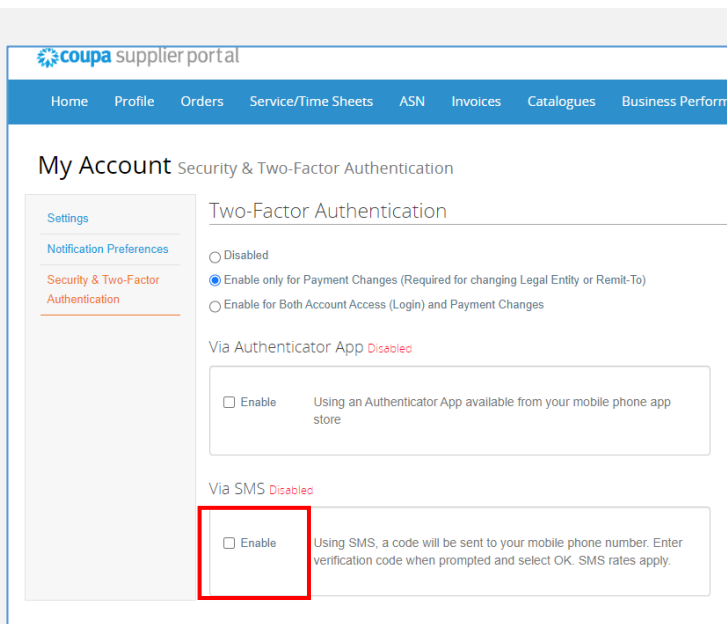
coupa supplier portal

Home Profile Orders Service/Time Sheets ASN Invoices Catalogues Business Perform

My Account Security & Two-Factor Authentication

Settings
Notification Preferences
Security & Two-Factor Authentication

Two-Factor Authentication

Disabled
Enable only for Payment Changes (Required for changing Legal Entity or Remit-To)
Enable for Both Account Access (Login) and Payment Changes

Via Authenticator App Disabled

Enable Using an Authenticator App available from your mobile phone app store

Via SMS Disabled

Enable Using SMS, a code will be sent to your mobile phone number. Enter verification code when prompted and select OK. SMS rates apply.